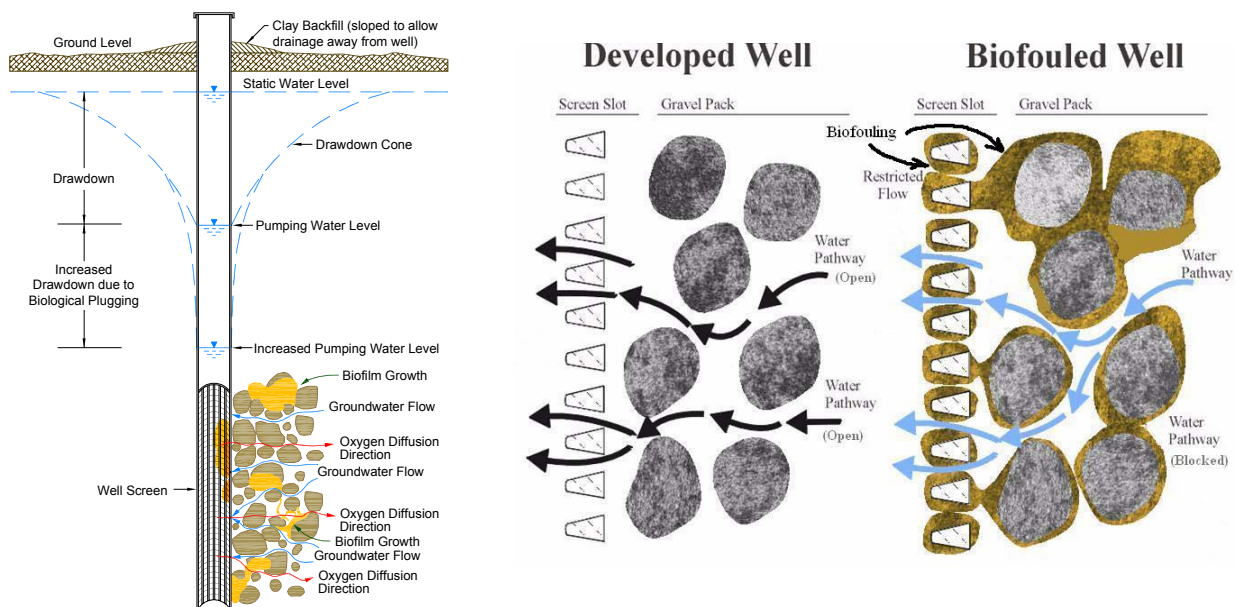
Ground Level

Clay Backfill (sloped to allow drainage away from well)

Static Water Level

Drawdown Cone

Drawdown

Pumping Water Level

Increased Drawdown due to Biological Plugging

Increased Pumping Water Level

Biofilm Growth

Groundwater Flow

Oxygen Diffusion Direction

Groundwater Flow

Well Screen

Oxygen Diffusion Direction

Biofilm Growth

Groundwater Flow

Oxygen Diffusion Direction

Developed Well

Screen Slot

Gravel Pack

Water Pathway (Open)

Water Pathway (Open)

Biofouled Well

Screen Slot

Gravel Pack

Biofouling

Restricted Flow

Water Pathway

Water Pathway (Blocked)